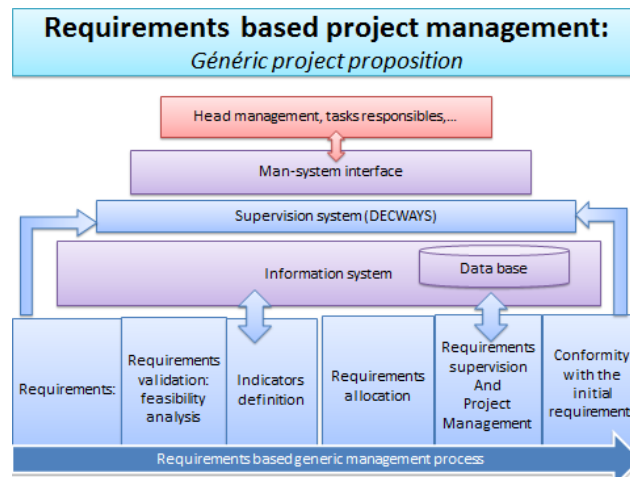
Requirements based project management:
Généric project proposition

Head management, tasks responsibles,...

Man-system interface

Supervision system (DECWAYS)

Information system

Data base

Requirements:

Requirements validation: feasibility analysis

Indicators definition

Requirements allocation

Requirements supervision And Project Management

Conformity with the initial requirement

Requirements based generic management process